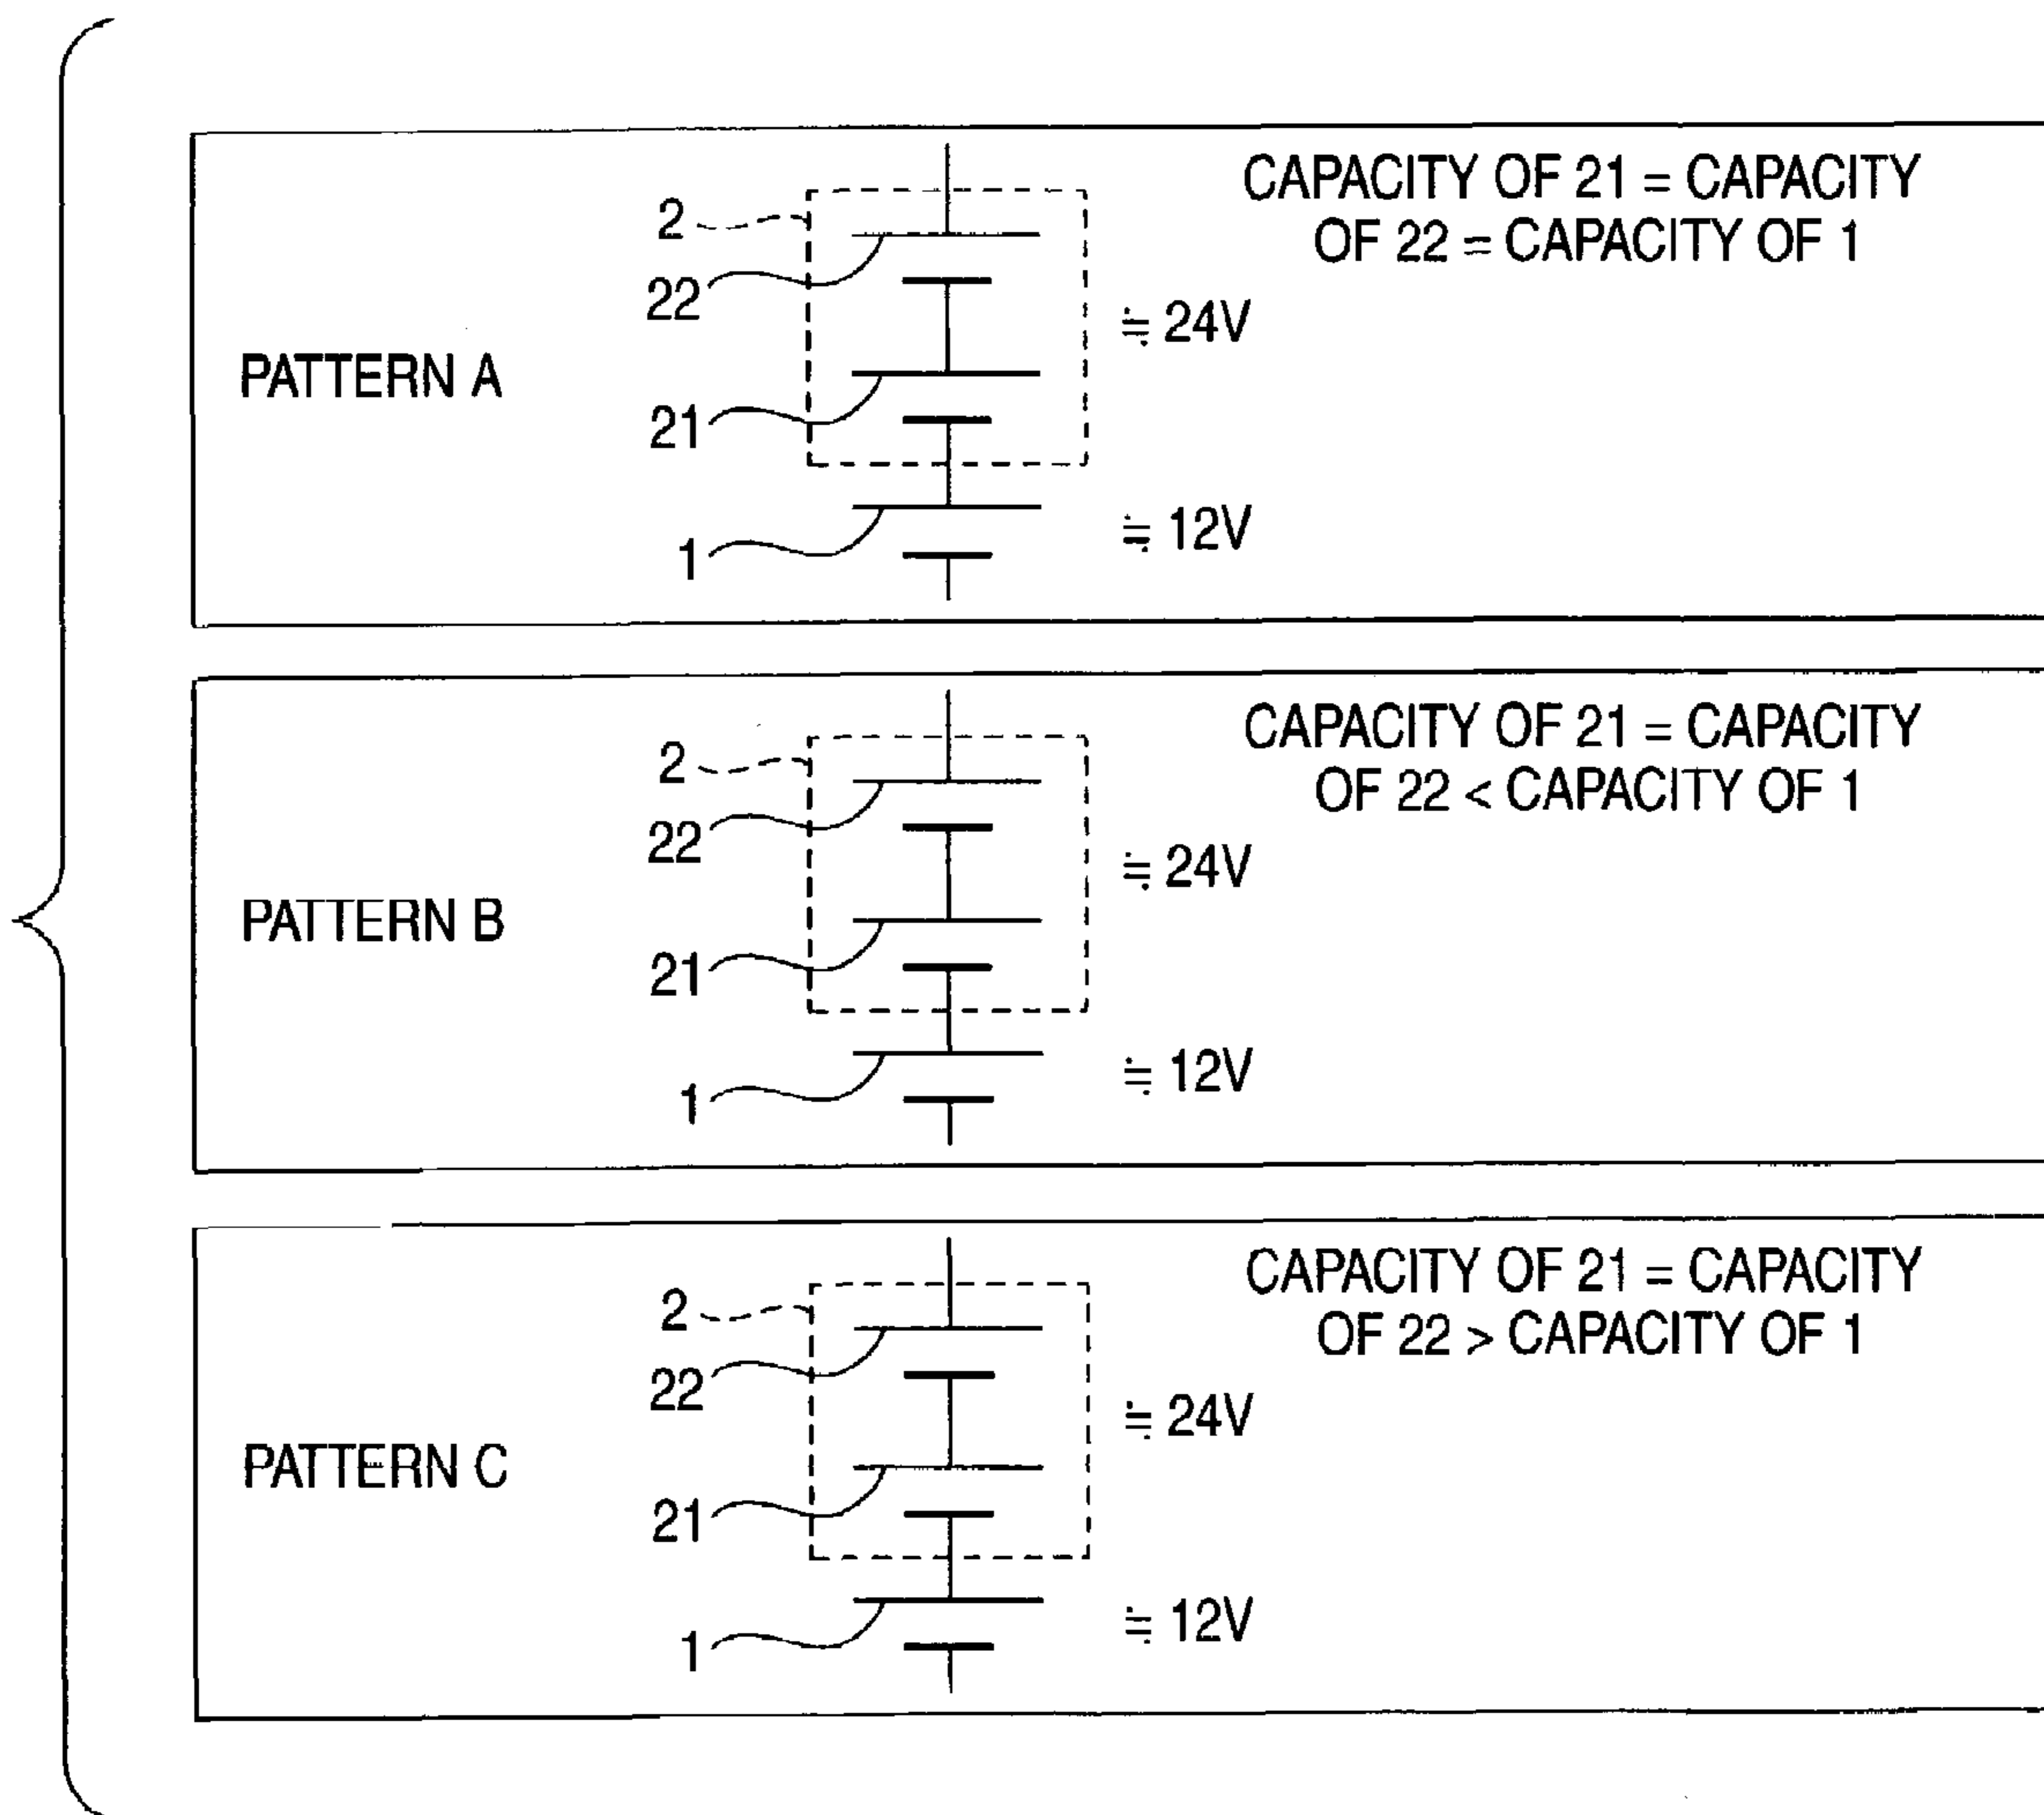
PATTERN A

2
22
21
1

$\fallingdotseq$ 24V
$\fallingdotseq$ 12V

CAPACITY OF 21 = CAPACITY OF 22 = CAPACITY OF 1

PATTERN B

2
22
21
1

$\fallingdotseq$ 24V
$\fallingdotseq$ 12V

CAPACITY OF 21 = CAPACITY OF 22 < CAPACITY OF 1

PATTERN C

2
22
21
1

$\fallingdotseq$ 24V
$\fallingdotseq$ 12V

CAPACITY OF 21 = CAPACITY OF 22 > CAPACITY OF 1